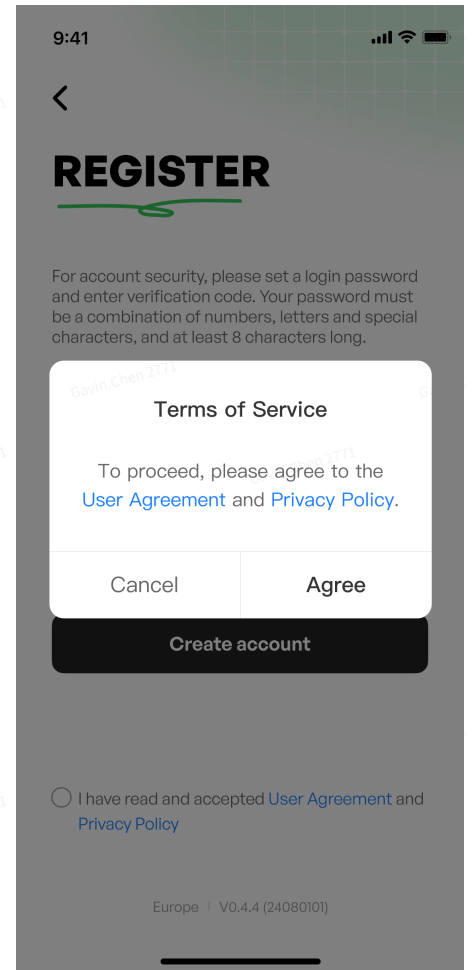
9:41

<

REGISTER

For account security, please set a login password and enter verification code. Your password must be a combination of numbers, letters and special characters, and at least 8 characters long.

Gavin Chen 2771

Terms of Service

To proceed, please agree to the User Agreement and Privacy Policy.

Cancel

Agree

Create account

I have read and accepted User Agreement and Privacy Policy

Europe | V0.4.4 (24080101)